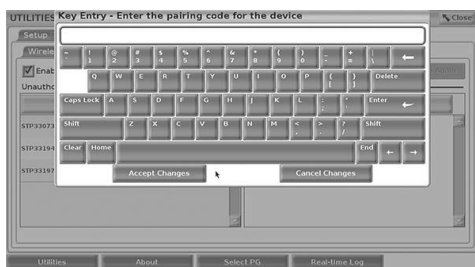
UTILITIES Key Entry - Enter the pairing code for the device

Close

Setup

Wirele

Enab

Unautho

STP33073

STP33194

STP33197

~ `

! 1

@ 2

# 3

$ 4

% 5

^ 6

& 7

* 8

( 9

) 0

_ -

+ =

| \

←

Q

W

E

R

T

Y

U

I

O

P

{ [

} ]

Delete

Caps Lock

A

S

D

F

G

H

J

K

L

: ;

" '

Enter

Shift

Z

X

C

V

B

N

M

< ,

> .

? /

Shift

Clear

Home

End

←

→

Accept Changes

Cancel Changes

Utilities

About

Select PG

Real-time Log